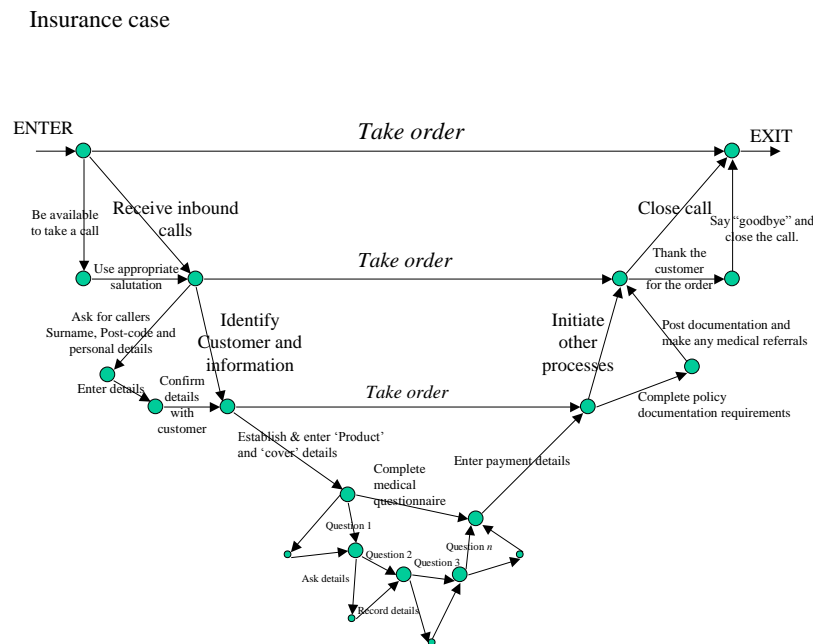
Insurance case

ENTER

Take order

EXIT

Be available to take a call

Receive inbound calls

Close call

Say "goodbye" and close the call.

Use appropriate salutation

Take order

Thank the customer for the order

Ask for callers Surname, Post-code and personal details

Identify Customer and information

Initiate other processes

Post documentation and make any medical referrals

Enter details

Confirm details with customer

Take order

Complete policy documentation requirements

Establish & enter 'Product' and 'cover' details

Enter payment details

Complete medical questionnaire

Question 1

Question 2

Question 3

Question $n$

Ask details

Record details